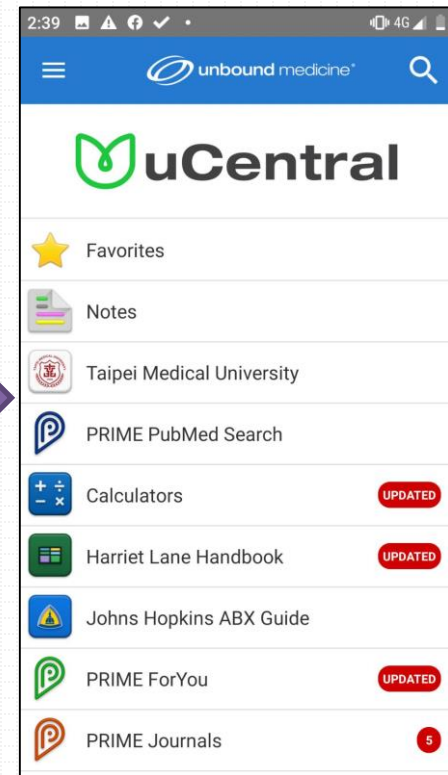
2:39 4G

unbound medicine

uCentral

Favorites

Notes

Taipei Medical University

PRIME PubMed Search

Calculators UPDATED

Harriet Lane Handbook UPDATED

Johns Hopkins ABX Guide

PRIME ForYou UPDATED

PRIME Journals 5